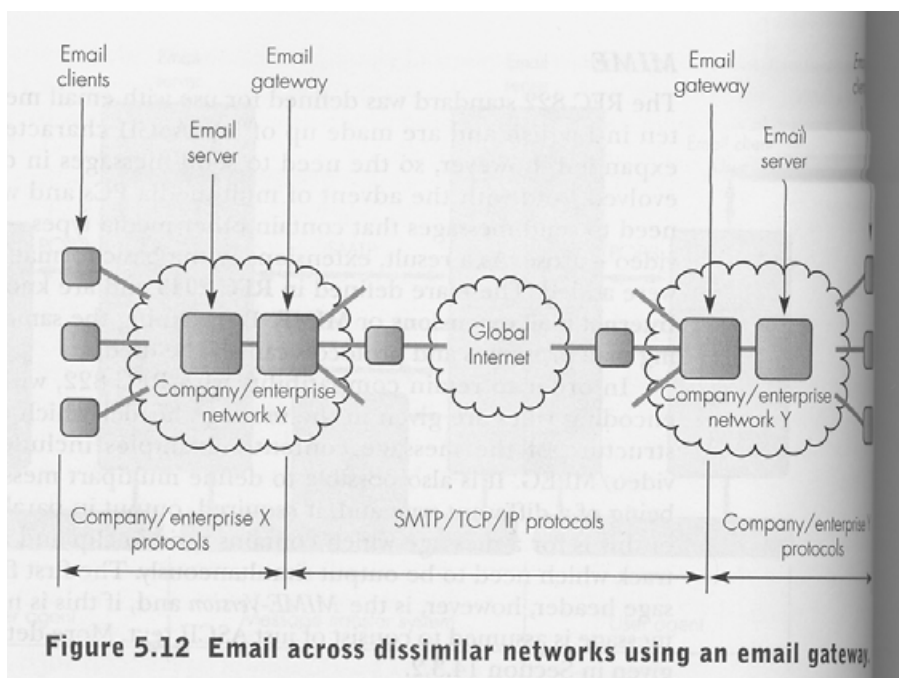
Email clients

Email gateway

Email server

Email gateway

Email server

Global Internet

Company/enterprise network X

Company/enterprise network Y

Company/enterprise X protocols

SMTP/TCP/IP protocols

Company/enterprise protocols

Figure 5.12 Email across dissimilar networks using an email gateway